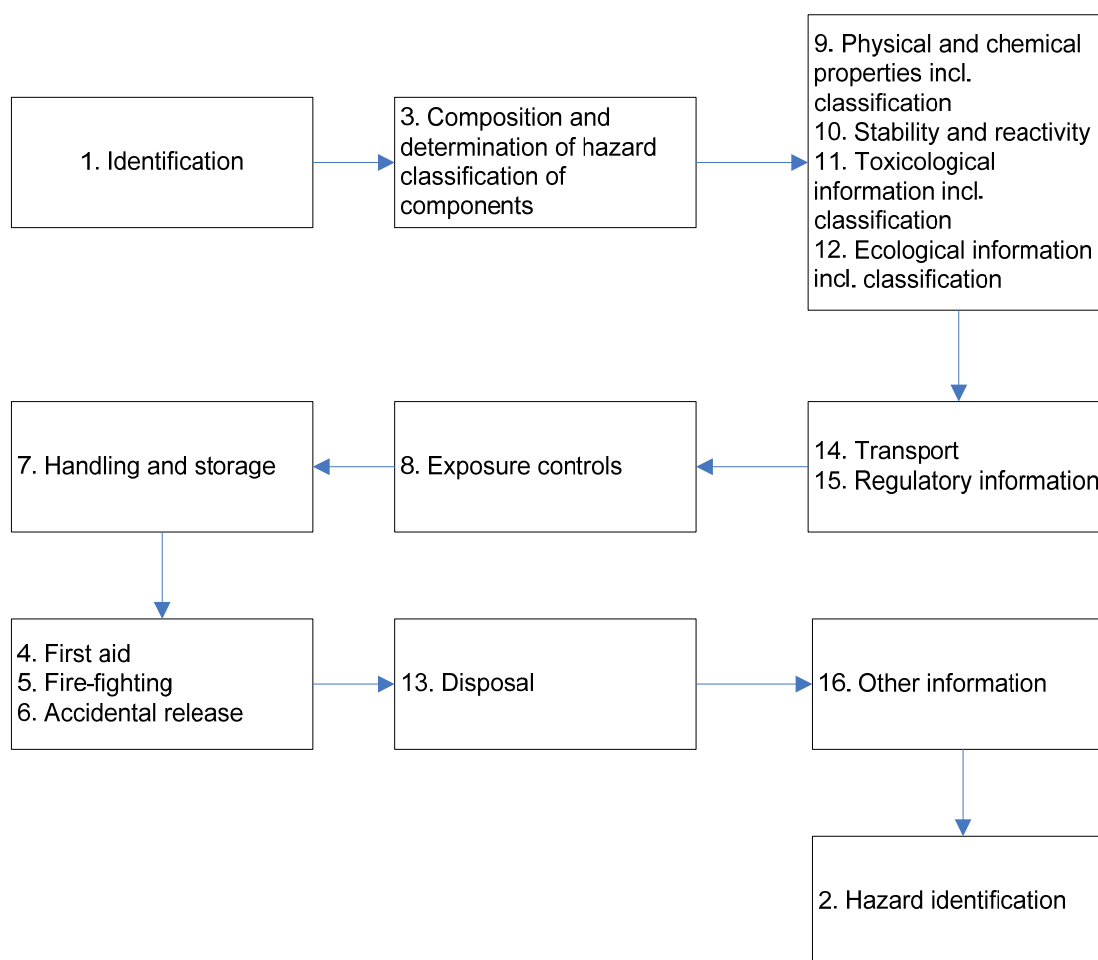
1. Identification

3. Composition and determination of hazard classification of components

9. Physical and chemical properties incl. classification
10. Stability and reactivity
11. Toxicological information incl. classification
12. Ecological information incl. classification

14. Transport
15. Regulatory information

8. Exposure controls

7. Handling and storage

4. First aid
5. Fire-fighting
6. Accidental release

13. Disposal

16. Other information

2. Hazard identification